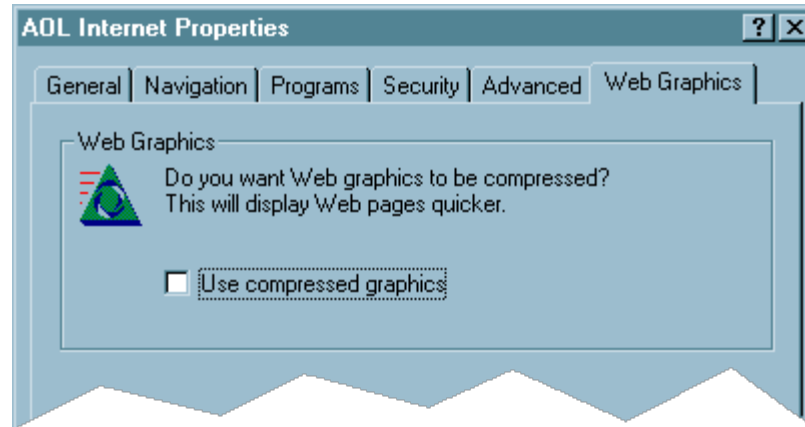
AOL Internet Properties ? X

General | Navigation | Programs | Security | Advanced | Web Graphics

Web Graphics

Do you want Web graphics to be compressed?
This will display Web pages quicker.

Use compressed graphics